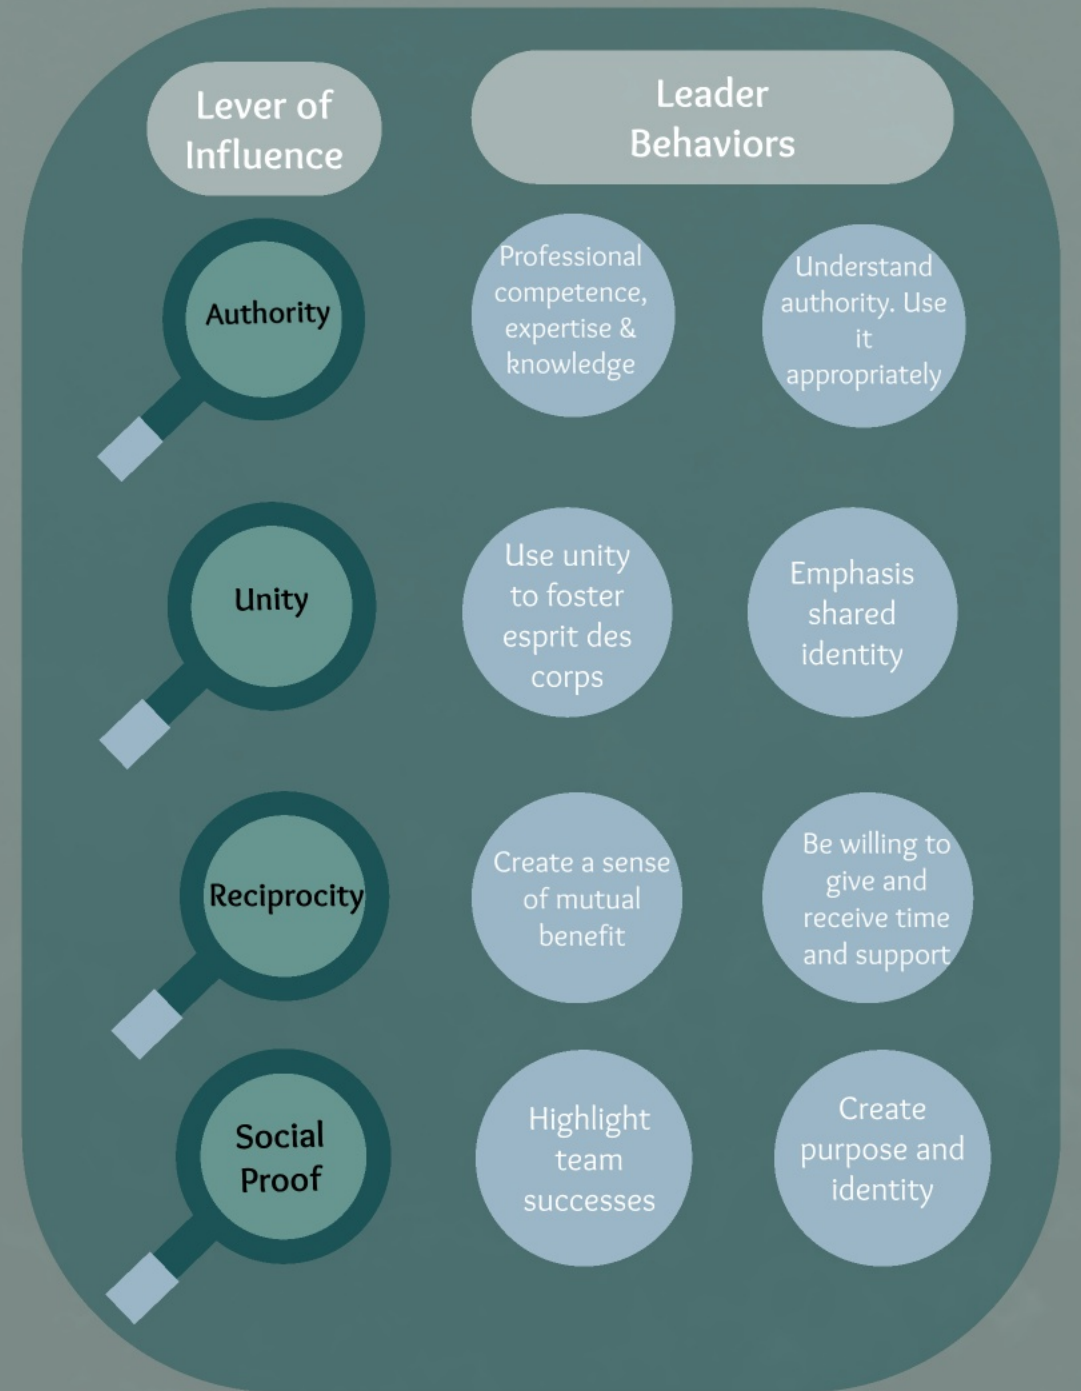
| Lever of Influence | Leader Behaviors | |
|---|---|---|
| Authority | Professional competence, expertise & knowledge | Understand authority. Use it appropriately |
| Unity | Use unity to foster esprit des corps | Emphasis shared identity |
| Reciprocity | Create a sense of mutual benefit | Be willing to give and receive time and support |
| Social Proof | Highlight team successes | Create purpose and identity |